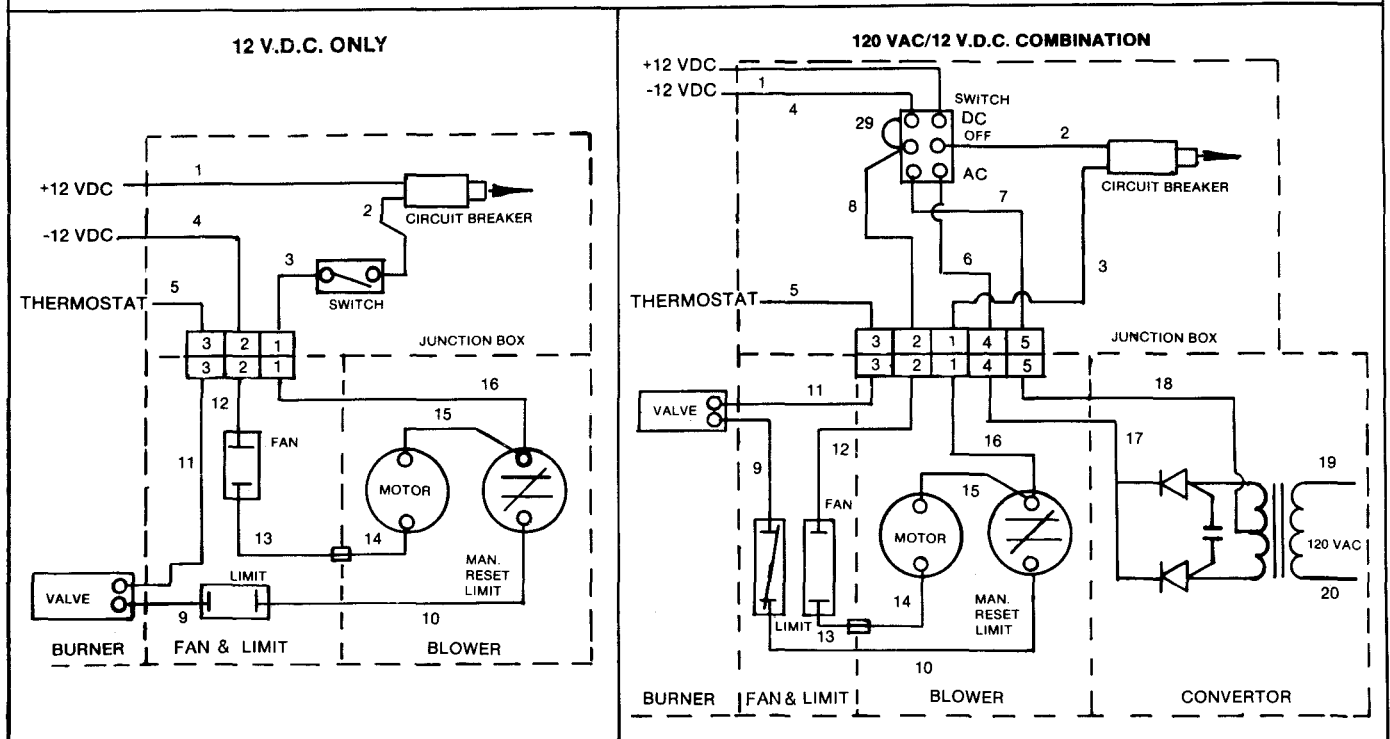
12 V.D.C. ONLY

+12 VDC
1
CIRCUIT BREAKER
2
-12 VDC
4
3
SWITCH
THERMOSTAT
5
3 2 1
3 2 1
JUNCTION BOX
16
12
15
11
FAN
MOTOR
13
14
MAN. RESET LIMIT
VALVE
LIMIT
9
10
BURNER
FAN & LIMIT
BLOWER

120 VAC/12 V.D.C. COMBINATION

+12 VDC
-12 VDC
1
4
SWITCH
DC
OFF
AC
29
2
CIRCUIT BREAKER
8
7
6
3
THERMOSTAT
5
3 2 1 4 5
3 2 1 4 5
JUNCTION BOX
VALVE
11
18
12
16
17
9
FAN
15
19
MOTOR
120 VAC
LIMIT
13
14
MAN. RESET LIMIT
20
10
BURNER
FAN & LIMIT
BLOWER
CONVERTOR